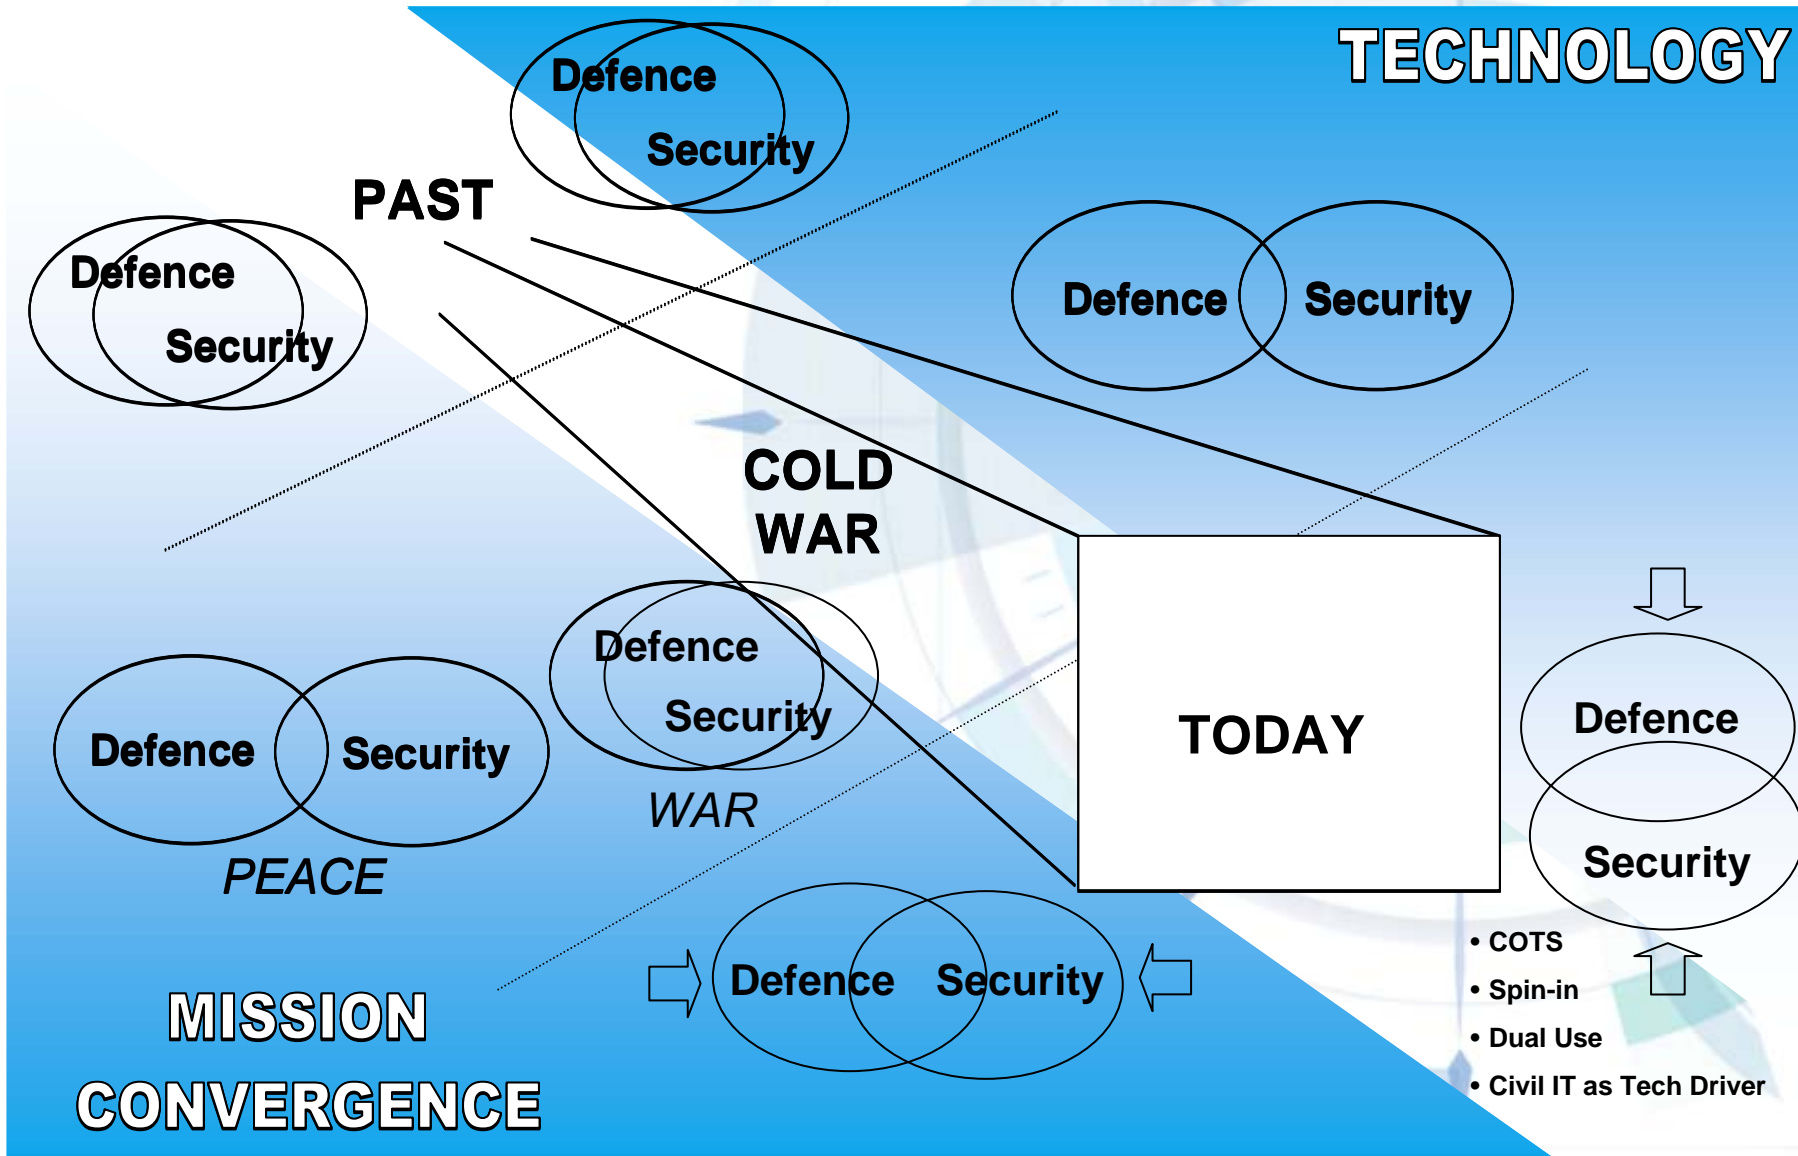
TECHNOLOGY

Defence
Security

PAST

Defence
Security

Defence
Security

COLD WAR

Defence
Security
WAR

Defence
Security
PEACE

TODAY

Defence
Security

• COTS
• Spin-in
• Dual Use
• Civil IT as Tech Driver

Defence
Security

MISSION CONVERGENCE